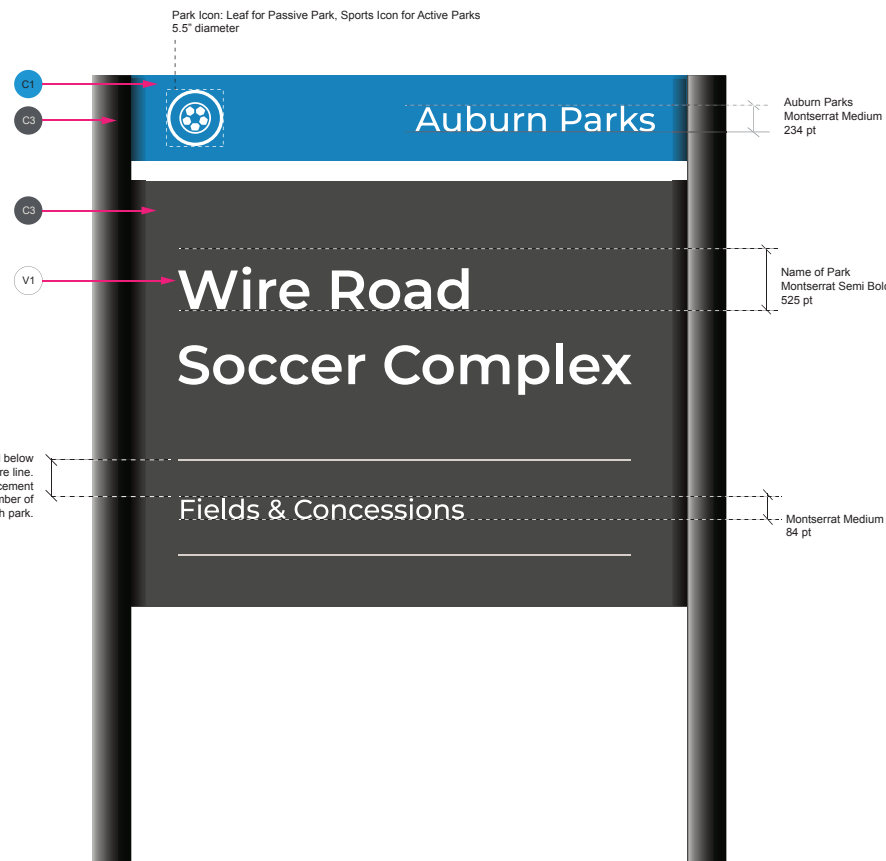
Park Icon: Leaf for Passive Park, Sports Icon for Active Parks
5.5" diameter

C1

C3

Auburn Parks

Auburn Parks
Montserrat Medium
234 pt

C3

V1

Wire Road
Soccer Complex

Name of Park
Montserrat Semi Bol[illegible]
525 pt

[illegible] below
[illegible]re line.
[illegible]cement
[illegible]mber of
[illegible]h park.

Fields & Concessions

Montserrat Medium
84 pt